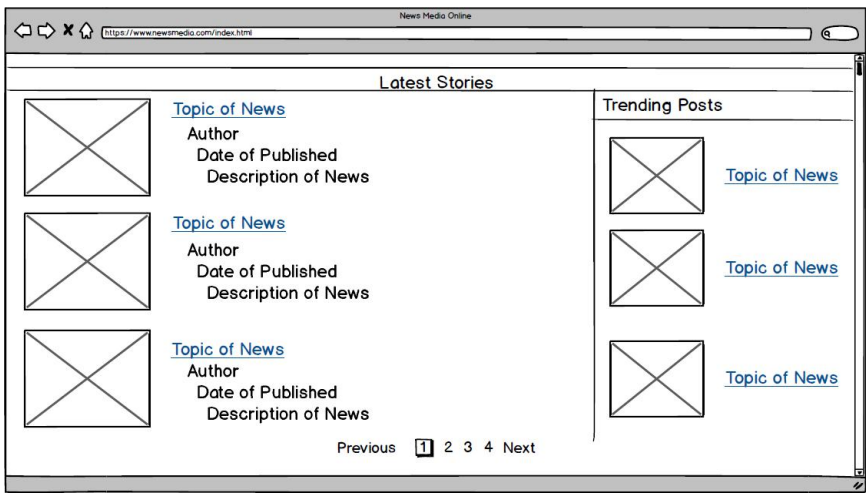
News Media Online

https://www.newsmedia.com/index.html

Latest Stories

Topic of News
Author
Date of Published
Description of News

Topic of News
Author
Date of Published
Description of News

Topic of News
Author
Date of Published
Description of News

Previous 1 2 3 4 Next

Trending Posts

Topic of News

Topic of News

Topic of News